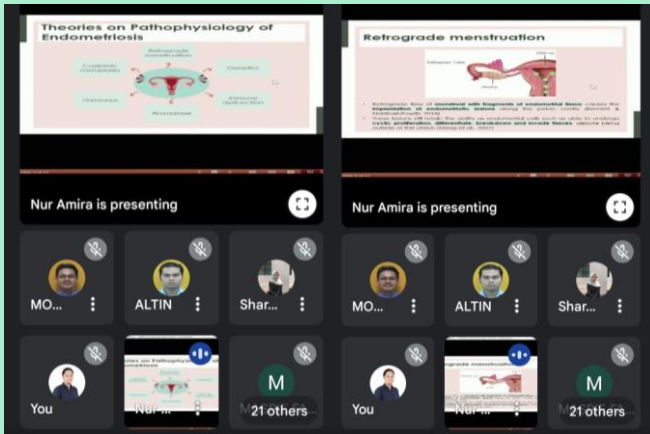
Theories on Pathophysiology of Endometriosis

Retrograde menstruation

Coelomic metaplasia

Genetics

Hormones

Immune dysfunction

Apoptosis

Nur Amira is presenting

MO...

ALTIN

Shar...

You

ries on Pathophy

Nur...

M

21 others

Retrograde menstruation

Fallopian Tube

Uterus

Ovary

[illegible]

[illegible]

Nur Amira is presenting

MO...

ALTIN

Shar...

You

rograde menstruati

Nur...

M

21 others